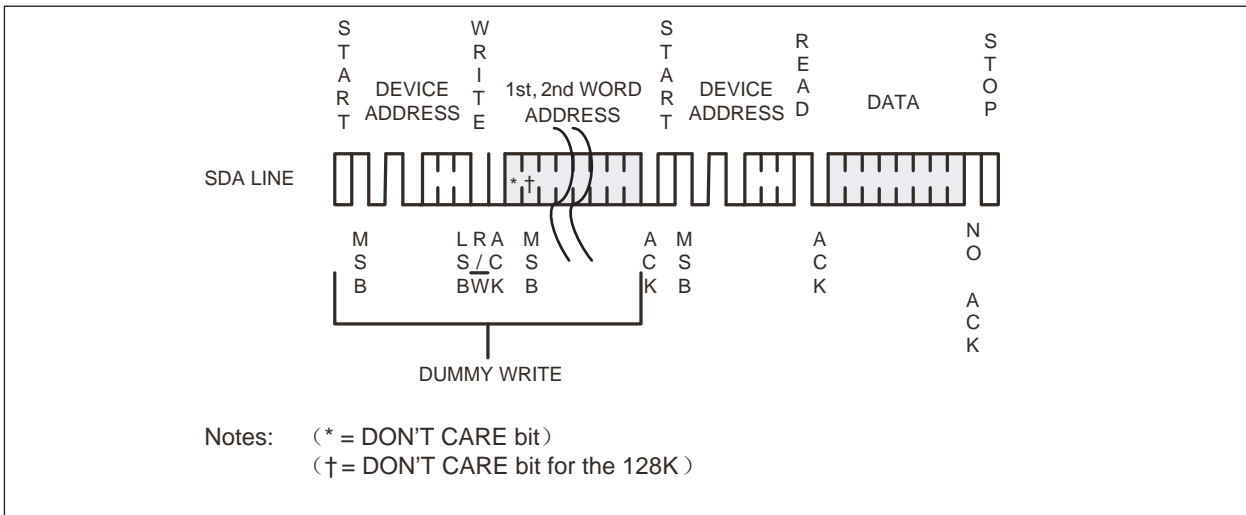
START
DEVICE ADDRESS
WRITE
1st, 2nd WORD ADDRESS
START
DEVICE ADDRESS
READ
DATA
STOP

SDA LINE

*†

MSB
LSB
R/W
ACK
MSB
ACK
MSB
ACK
NO ACK

DUMMY WRITE

Notes: (* = DON'T CARE bit)
(† = DON'T CARE bit for the 128K)